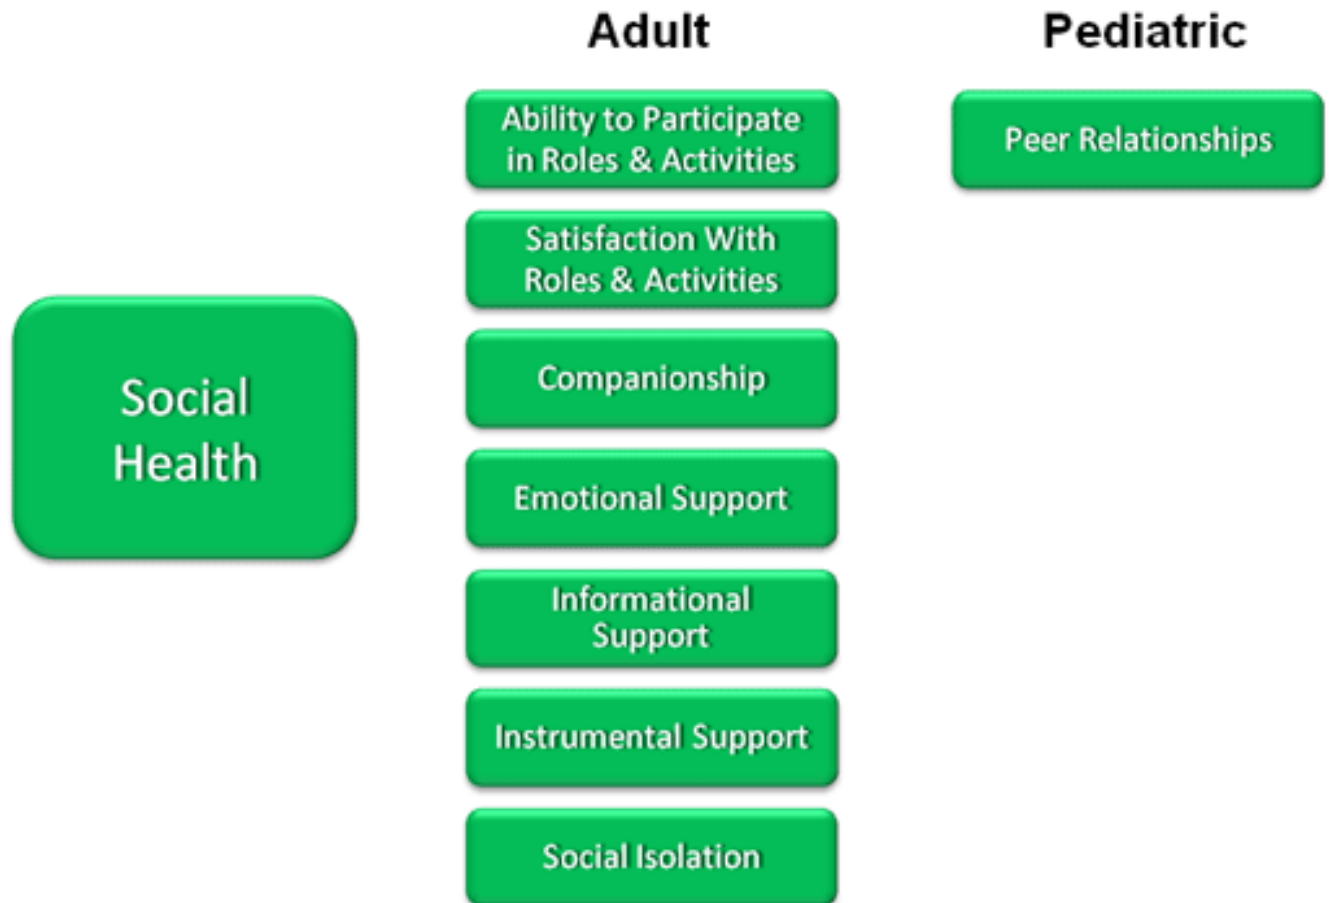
Social Health

Adult

Ability to Participate in Roles & Activities

Satisfaction With Roles & Activities

Companionship

Emotional Support

Informational Support

Instrumental Support

Social Isolation

Pediatric

Peer Relationships